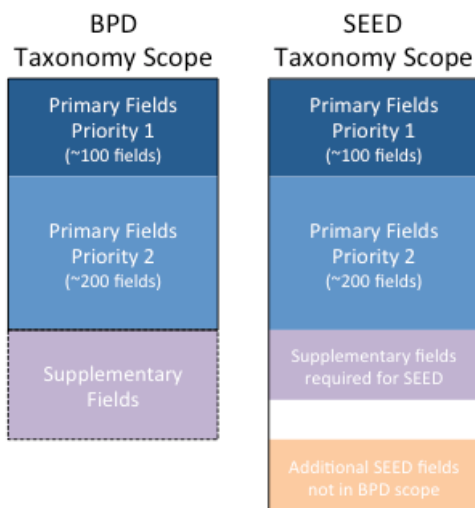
BPD
Taxonomy Scope

Primary Fields
Priority 1
(~100 fields)

Primary Fields
Priority 2
(~200 fields)

Supplementary
Fields

SEED
Taxonomy Scope

Primary Fields
Priority 1
(~100 fields)

Primary Fields
Priority 2
(~200 fields)

Supplementary fields
required for SEED

Additional SEED fields
not in BPD scope